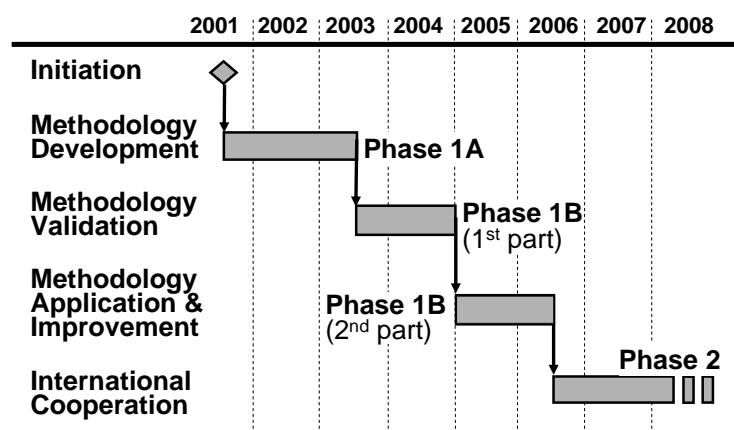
| 2001 | 2002 | 2003 | 2004 | 2005 | 2006 | 2007 | 2008 |
|---|---|---|---|---|---|---|---|

Initiation

Methodology Development

Phase 1A

Methodology Validation

Phase 1B ($1^{st}$ part)

Methodology Application & Improvement

Phase 1B ($2^{nd}$ part)

Phase 2

International Cooperation